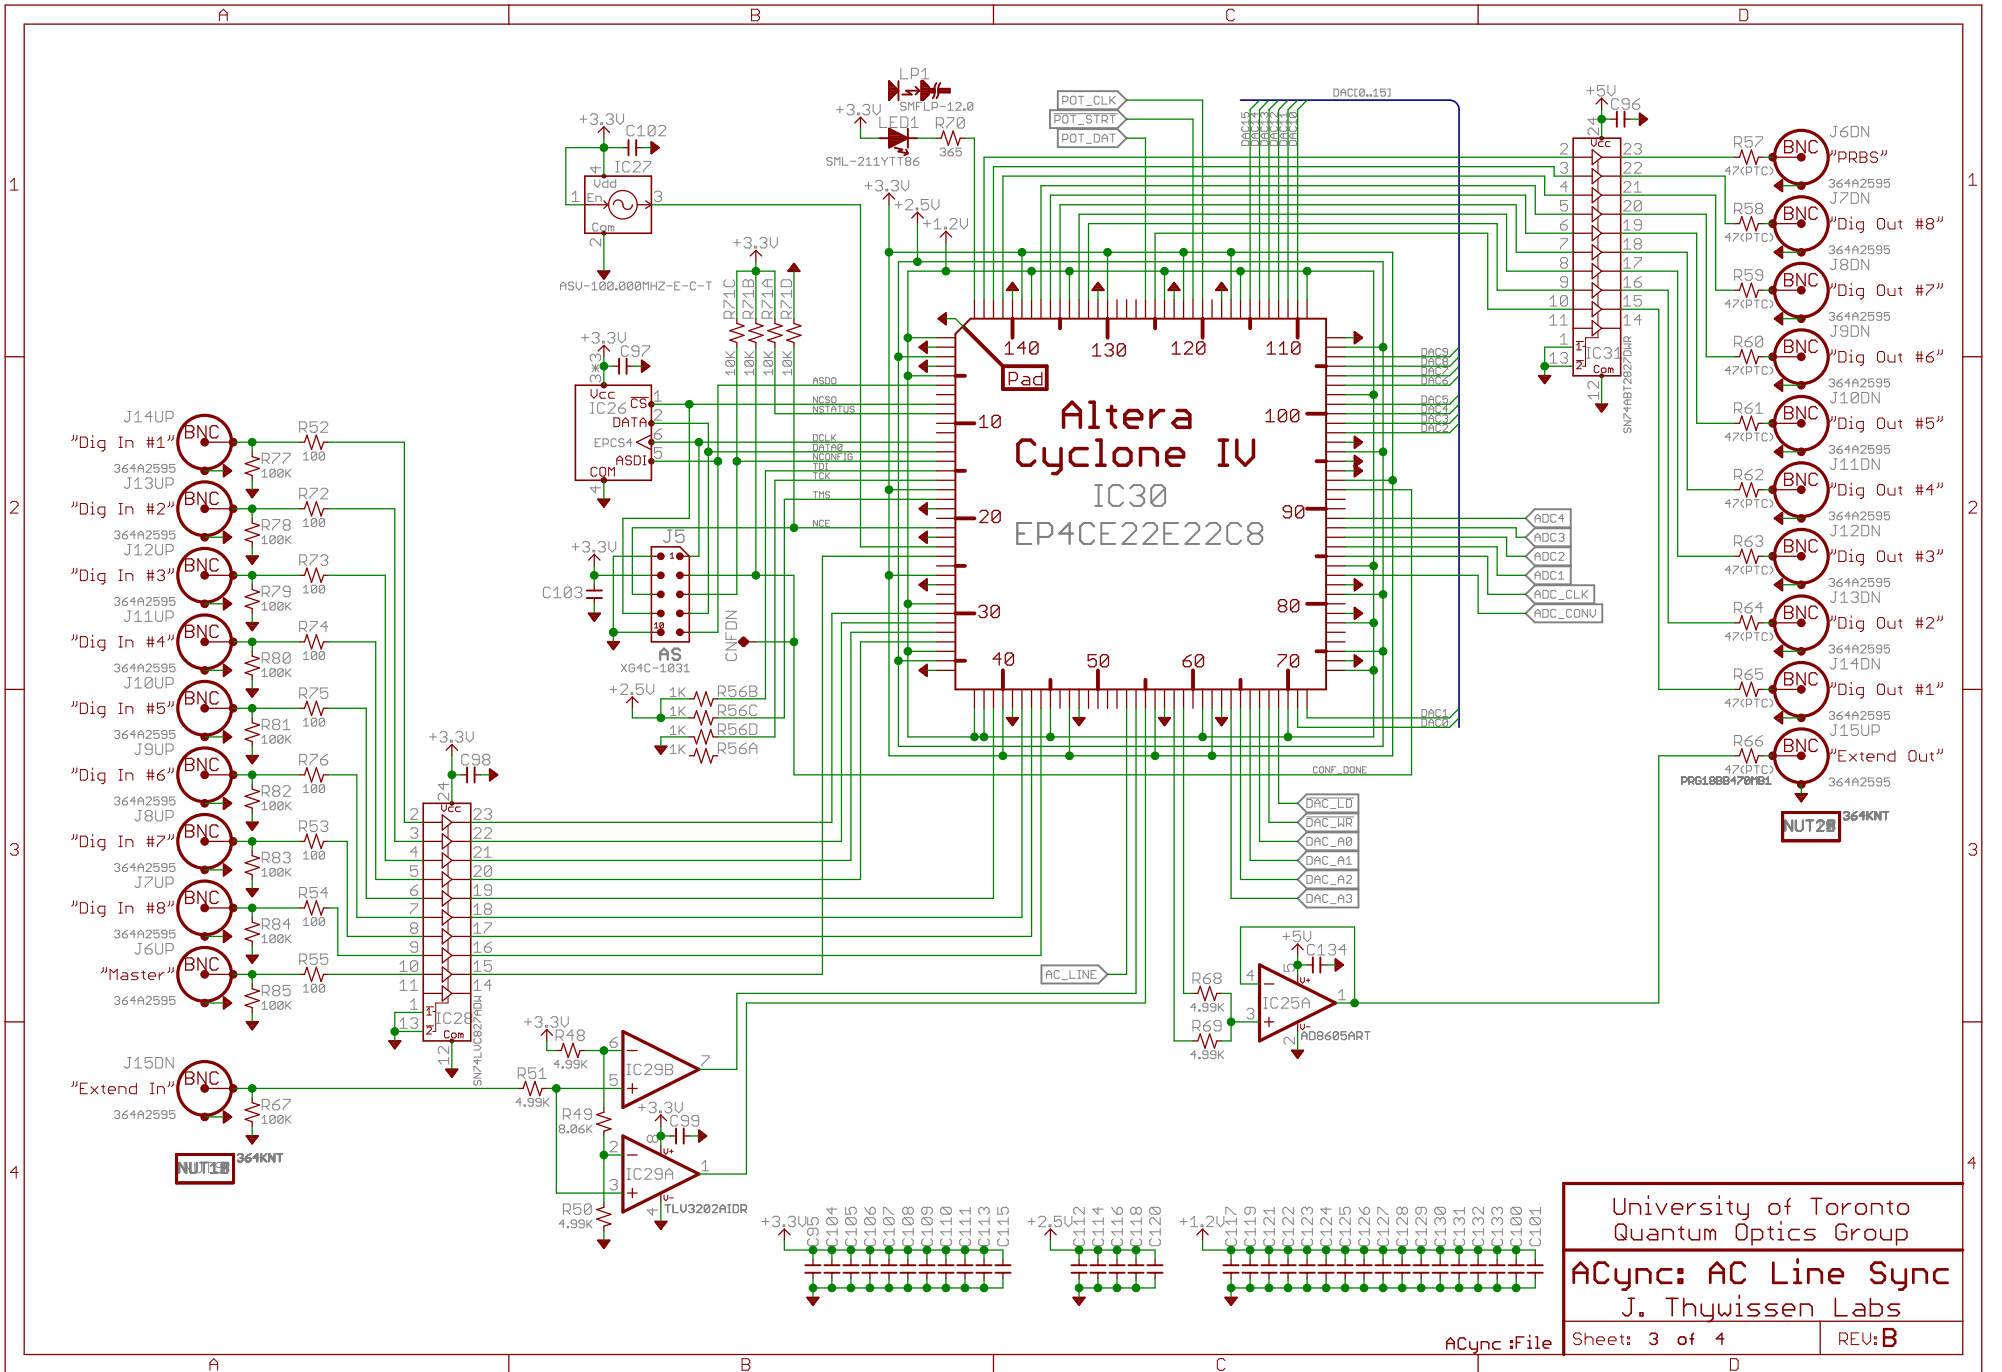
A B C D

1 2 3 4

LP1
SMFLP-12.0
+3.3V
LED1
R70
365
SML-211YTT86

POT_CLK
POT_STRT
POT_DAT

DAC[0..15]
DAC15 DAC14 DAC13 DAC12 DAC11 DAC10

+5V
C96
24 Vcc
IC31
SN74ABT2827DWR

+3.3V
C102
IC27
Vdd
En
Com
ASV-100.000MHZ-E-C-T

+3.3V
+2.5V
+1.2V

+3.3V
R71C R71B R71A R71D
10K 10K 10K 10K

+3.3V
C97
Vcc
IC26
CS
DATA
EPCS4
ASDI
COM

ASDO
NCSO
NSTATUS
DCLK
DATA0
NCONFIG
TDI
TCK
TMS
NCE

Pad
140 130 120 110
10 100
20 90
30 80
40 50 60 70

Altera
Cyclone IV
IC30
EP4CE22E22C8

DAC9 DAC8 DAC7 DAC6 DAC5 DAC4 DAC3 DAC2
ADC4 ADC3 ADC2 ADC1 ADC_CLK ADC_CONV
DAC1 DAC0
CONF_DONE

+3.3V
J5
C103
AS
XG4C-1031
CNFDN

+2.5V
1K R56B
1K R56C
1K R56D
1K R56A

J6DN R57 47(PTC) BNC "PRBS" 364A2595
J7DN R58 47(PTC) BNC "Dig Out #8" 364A2595
J8DN R59 47(PTC) BNC "Dig Out #7" 364A2595
J9DN R60 47(PTC) BNC "Dig Out #6" 364A2595
J10DN R61 47(PTC) BNC "Dig Out #5" 364A2595
J11DN R62 47(PTC) BNC "Dig Out #4" 364A2595
J12DN R63 47(PTC) BNC "Dig Out #3" 364A2595
J13DN R64 47(PTC) BNC "Dig Out #2" 364A2595
J14DN R65 47(PTC) BNC "Dig Out #1" 364A2595
J15UP R66 47(PTC) BNC "Extend Out" 364A2595
PRG18BB470MB1
NUT20 364KNT

J14UP "Dig In #1" BNC 364A2595 R52 100 R77 100K
J13UP "Dig In #2" BNC 364A2595 R72 100 R78 100K
J12UP "Dig In #3" BNC 364A2595 R73 100 R79 100K
J11UP "Dig In #4" BNC 364A2595 R74 100 R80 100K
J10UP "Dig In #5" BNC 364A2595 R75 100 R81 100K
J9UP "Dig In #6" BNC 364A2595 R76 100 R82 100K
J8UP "Dig In #7" BNC 364A2595 R53 100 R83 100K
J7UP "Dig In #8" BNC 364A2595 R54 100 R84 100K
J6UP "Master" BNC 364A2595 R55 100 R85 100K

+3.3V
C98
Vcc
IC28
Com
SN74LVC827ADW

DAC_LD DAC_WR DAC_A0 DAC_A1 DAC_A2 DAC_A3

AC_LINE

+5V
C134
R68 4.99K
R69 4.99K
IC25A
AD8605ART

J15DN "Extend In" BNC 364A2595
R67 100K
NUT19 364KNT

+3.3V R48 4.99K
R51 4.99K
IC29B
R49 8.06K
+3.3V C99
IC29A
TLV3202AIDR
R50 4.99K

+3.3V C95 C104 C105 C106 C107 C108 C109 C110 C111 C113 C115
+2.5V C112 C114 C116 C118 C120
+1.2V C117 C119 C121 C122 C123 C124 C125 C126 C127 C128 C129 C130 C131 C132 C133 C100 C101

University of Toronto
Quantum Optics Group
ACync: AC Line Sync
J. Thywissen Labs
ACync :File
Sheet: 3 of 4
REV: B